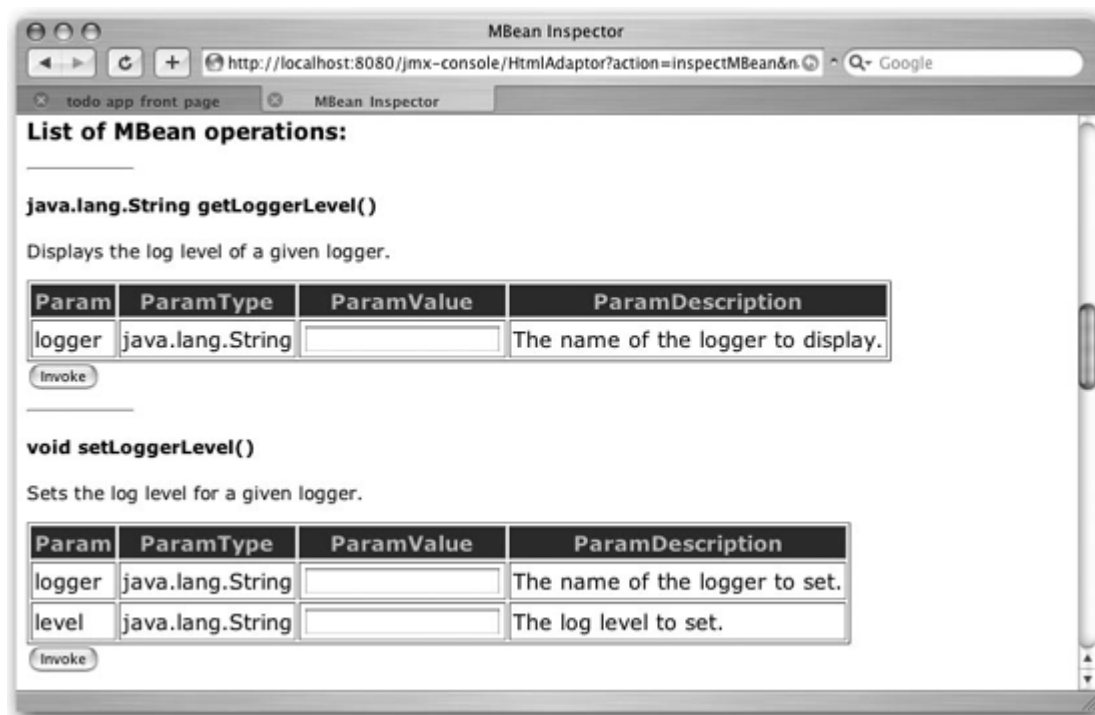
MBean Inspector

http://localhost:8080/jmx-console/HtmlAdaptor?action=inspectMBean&n

Q- Google

todo app front page

MBean Inspector

List of MBean operations:

java.lang.String getLoggerLevel()

Displays the log level of a given logger.

| Param | ParamType | ParamValue | ParamDescription |
|---|---|---|---|
| logger | java.lang.String | | The name of the logger to display. |

Invoke

void setLoggerLevel()

Sets the log level for a given logger.

| Param | ParamType | ParamValue | ParamDescription |
|---|---|---|---|
| logger | java.lang.String | | The name of the logger to set. |
| level | java.lang.String | | The log level to set. |

Invoke